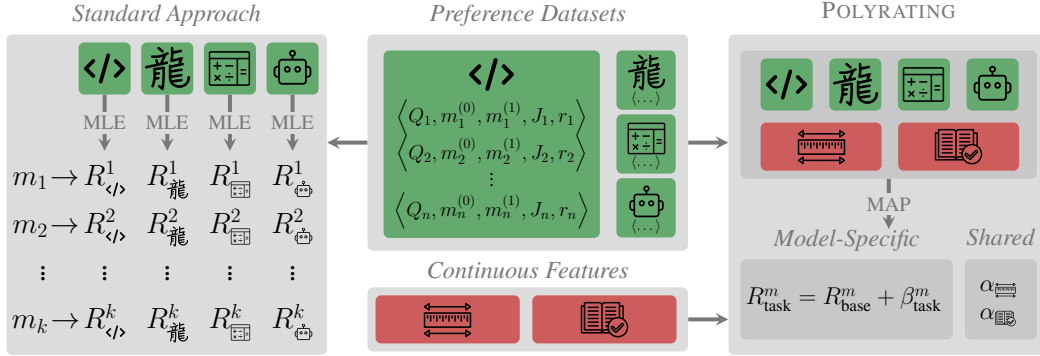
Standard Approach

</> 龍

MLE MLE MLE MLE

$m_1 \rightarrow R^1$ $R^1_{龍}$ $R^1$ $R^1$

$m_2 \rightarrow R^2$ $R^2_{龍}$ $R^2$ $R^2$

⋮ ⋮ ⋮ ⋮

$m_k \rightarrow R^k$ $R^k_{龍}$ $R^k$ $R^k$

Preference Datasets

</>

$\left\langle Q_1, m_1^{(0)}, m_1^{(1)}, J_1, r_1 \right\rangle$

$\left\langle Q_2, m_2^{(0)}, m_2^{(1)}, J_2, r_2 \right\rangle$

⋮

$\left\langle Q_n, m_n^{(0)}, m_n^{(1)}, J_n, r_n \right\rangle$

龍 $\langle \dots \rangle$

$\langle \dots \rangle$

$\langle \dots \rangle$

Continuous Features

POLYRATING

</> 龍

MAP

Model-Specific

Shared

$R^m_{\text{task}} = R^m_{\text{base}} + \beta^m_{\text{task}}$

$\alpha$

$\alpha$